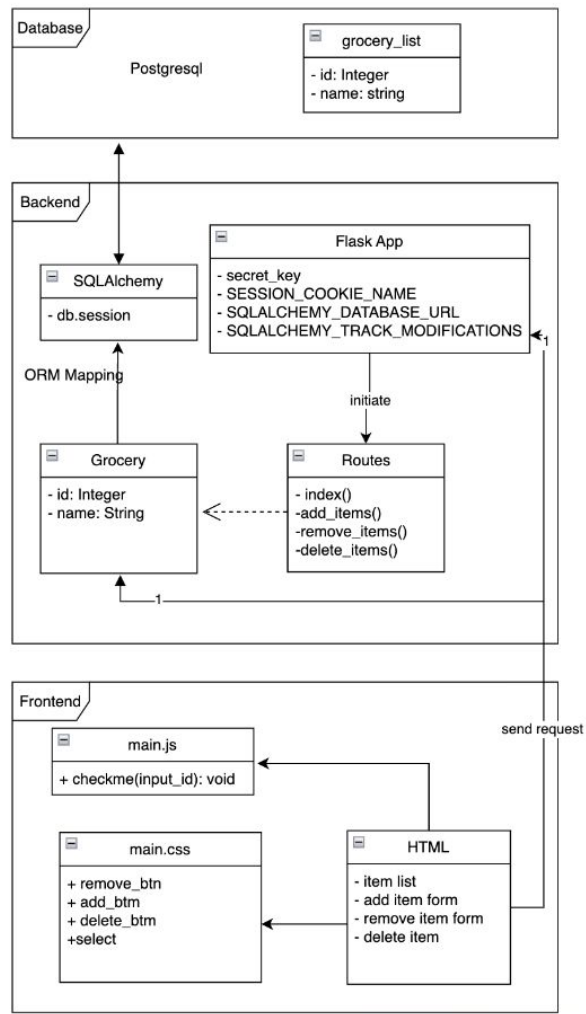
Database

Postgresql

grocery_list

- id: Integer
- name: string

Backend

SQLAlchemy

- db.session

Flask App

- secret_key
- SESSION_COOKIE_NAME
- SQLALCHEMY_DATABASE_URL
- SQLALCHEMY_TRACK_MODIFICATIONS

1

ORM Mapping

initiate

Grocery

- id: Integer
- name: String

Routes

- index()
-add_items()
-remove_items()
-delete_items()

1

Frontend

send request

main.js

+ checkme(input_id): void

main.css

+ remove_btn
+ add_btm
+ delete_btm
+select

HTML

- item list
- add item form
- remove item form
- delete item